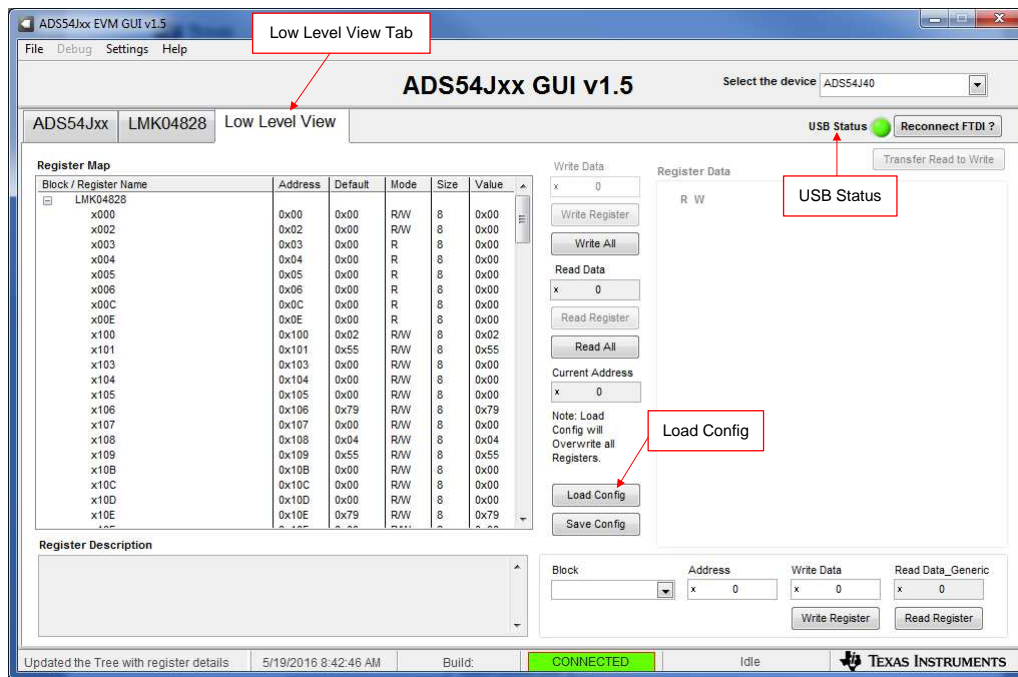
ADS54Jxx EVM GUI v1.5

Low Level View Tab

File Debug Settings Help

ADS54Jxx GUI v1.5

Select the device ADS54J40

ADS54Jxx LMK04828 Low Level View

USB Status Reconnect FTDI ?

Transfer Read to Write

Register Map

| Block / Register Name | Address | Default | Mode | Size | Value |
|---|---|---|---|---|---|
| LMK04828 | | | | | |
| x000 | 0x00 | 0x00 | R/W | 8 | 0x00 |
| x002 | 0x02 | 0x00 | R/W | 8 | 0x00 |
| x003 | 0x03 | 0x00 | R | 8 | 0x00 |
| x004 | 0x04 | 0x00 | R | 8 | 0x00 |
| x005 | 0x05 | 0x00 | R | 8 | 0x00 |
| x006 | 0x06 | 0x00 | R | 8 | 0x00 |
| x00C | 0x0C | 0x00 | R | 8 | 0x00 |
| x00E | 0x0E | 0x00 | R | 8 | 0x00 |
| x100 | 0x100 | 0x02 | R/W | 8 | 0x02 |
| x101 | 0x101 | 0x55 | R/W | 8 | 0x55 |
| x103 | 0x103 | 0x00 | R/W | 8 | 0x00 |
| x104 | 0x104 | 0x00 | R/W | 8 | 0x00 |
| x105 | 0x105 | 0x00 | R/W | 8 | 0x00 |
| x106 | 0x106 | 0x79 | R/W | 8 | 0x79 |
| x107 | 0x107 | 0x00 | R/W | 8 | 0x00 |
| x108 | 0x108 | 0x04 | R/W | 8 | 0x04 |
| x109 | 0x109 | 0x55 | R/W | 8 | 0x55 |
| x10B | 0x10B | 0x00 | R/W | 8 | 0x00 |
| x10C | 0x10C | 0x00 | R/W | 8 | 0x00 |
| x10D | 0x10D | 0x00 | R/W | 8 | 0x00 |
| x10E | 0x10E | 0x79 | R/W | 8 | 0x79 |

Write Data
x 0
Write Register
Write All
Read Data
x 0
Read Register
Read All
Current Address
x 0
Note: Load Config will Overwrite all Registers.
Load Config
Save Config

Register Data
R W

USB Status

Load Config

Register Description

Block
Address
x 0
Write Data
x 0
Read Data_Generic
x 0
Write Register
Read Register

Updated the Tree with register details 5/19/2016 8:42:46 AM Build: CONNECTED Idle TEXAS INSTRUMENTS